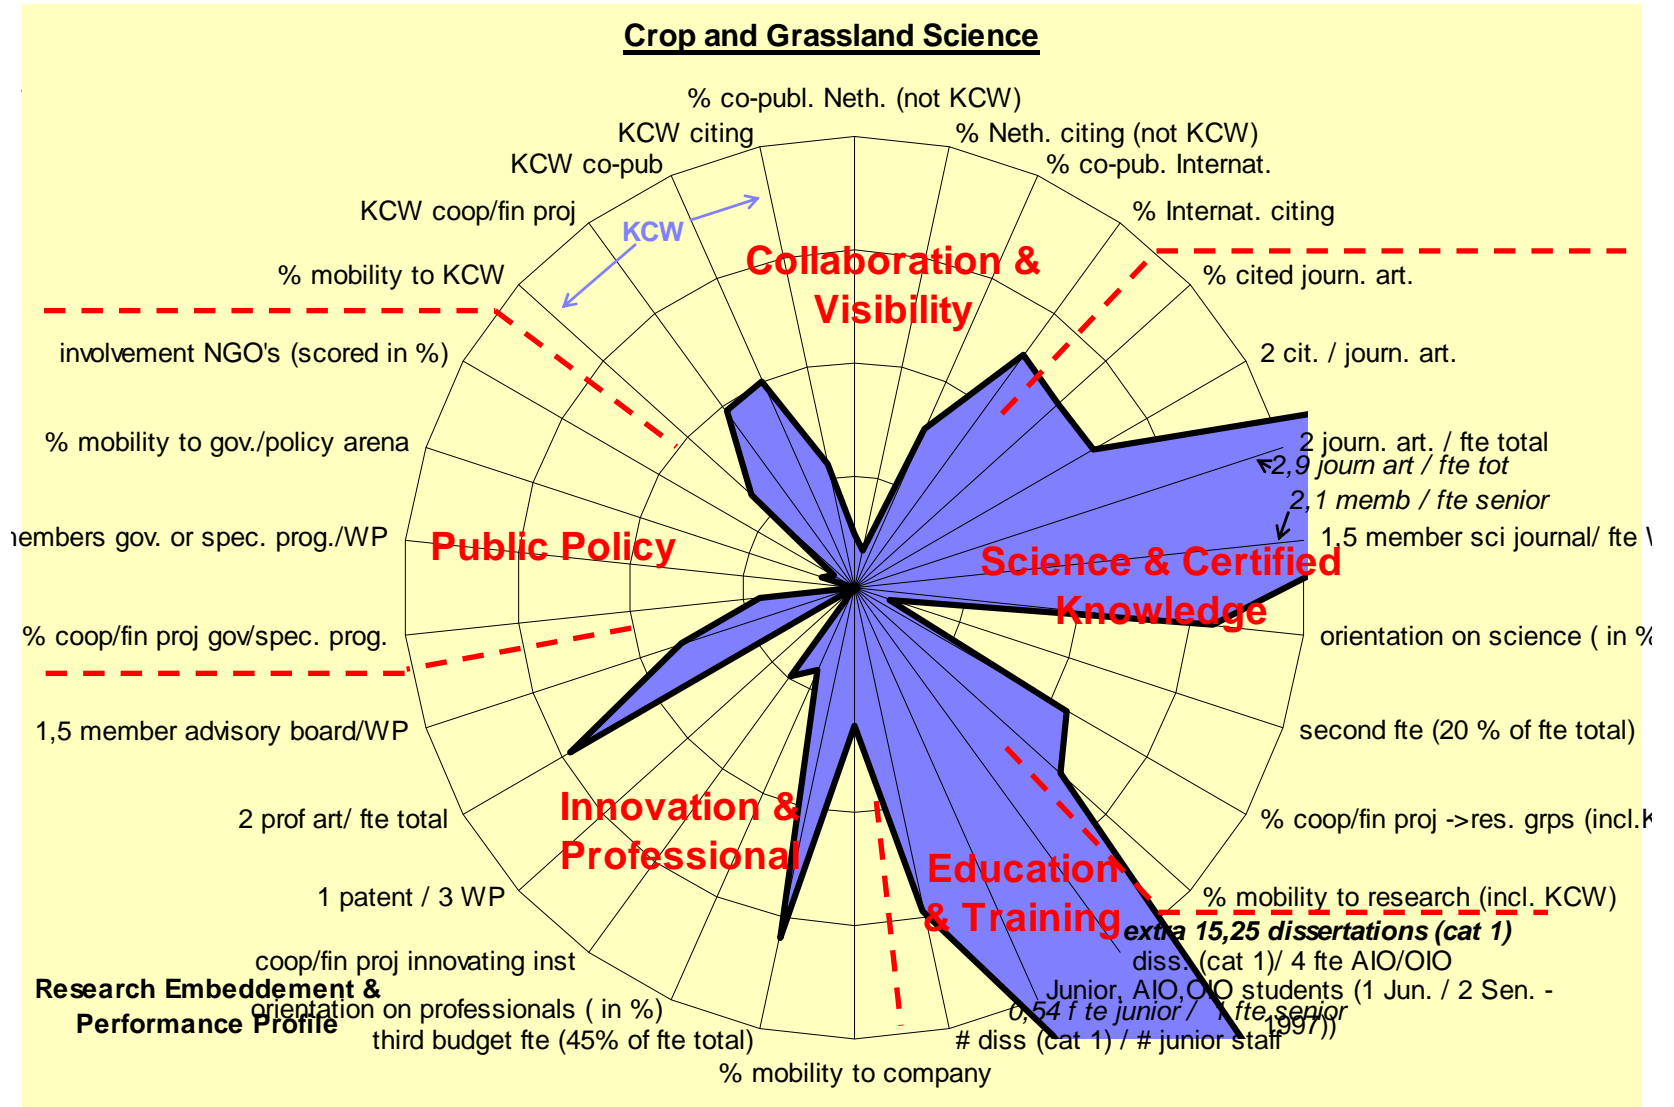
Crop and Grassland Science

% co-publ. Neth. (not KCW)
% Neth. citing (not KCW)
% co-pub. Internat.
% Internat. citing
% cited journ. art.
2 cit. / journ. art.
2 journ. art. / fte total
2,9 journ art / fte tot
2,1 memb / fte senior
1,5 member sci journal/ fte \
orientation on science ( in %
second fte (20 % of fte total)
% coop/fin proj ->res. grps (incl.K
% mobility to research (incl. KCW)
extra 15,25 dissertations (cat 1)
diss. (cat 1)/ 4 fte AIO/OIO
Junior, AIO,OIO students (1 Jun. / 2 Sen. - 1997))
0,54 f te junior / 1 fte senior
# diss (cat 1) / # junior staff
% mobility to company
third budget fte (45% of fte total)
orientation on professionals ( in %)
coop/fin proj innovating inst
1 patent / 3 WP
2 prof art/ fte total
1,5 member advisory board/WP
% coop/fin proj gov/spec. prog.
nembers gov. or spec. prog./WP
% mobility to gov./policy arena
involvement NGO's (scored in %)
% mobility to KCW
KCW coop/fin proj
KCW co-pub
KCW citing
KCW

Collaboration & Visibility
Science & Certified Knowledge
Public Policy
Innovation & Professional
Education & Training

Research Embeddedment & Performance Profile